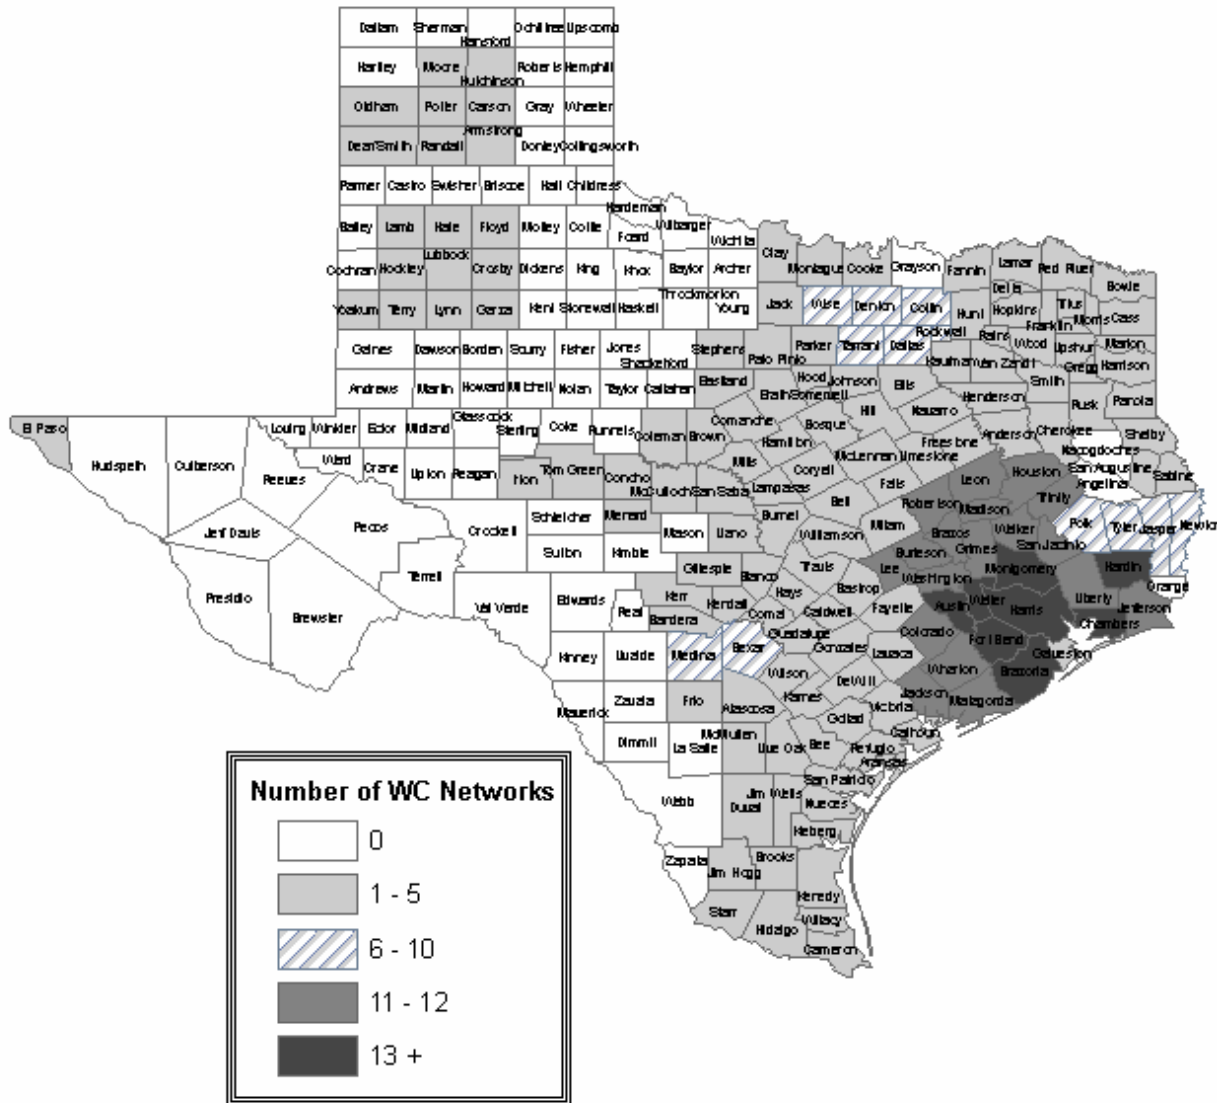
Dallam Sherman Hansford Ochiltree Lipscomb
Hartley Moore Hutchinson Roberts Hemphill
Oldham Potter Carson Gray Wheeler
Deaf Smith Randall Armstrong Donley Collingsworth
Parmer Castro Swisher Briscoe Hall Childress
Bailey Lamb Hale Floyd Motley Cottle Hardeman Foard Wilbarger Wichita
Cochran Hockley Lubbock Crosby Dickens King Knox Baylor Archer Clay Montague Cooke Grayson Fannin Lamar Red River Bowie
Yoakum Terry Lynn Garza Kent Stonewall Haskell Throckmorton Young Jack Wise Denton Collin Hunt Delta Hopkins Franklin Titus Morris Cass
Gaines Dawson Borden Scurry Fisher Jones Shackelford Stephens Palo Pinto Parker Tarrant Dallas Rockwall Rains Wood Upshur Marion Camp
Andrews Martin Howard Mitchell Nolan Taylor Callahan Eastland Hood Johnson Ellis Kaufman Van Zandt Smith Gregg Harrison
El Paso Loving Winkler Ector Midland Glasscock Sterling Coke Runnels Coleman Brown Erath Somervell Hill Navarro Henderson Rusk Panola
Hudspeth Culberson Ward Crane Upton Reagan Irion Tom Green Concho McCulloch San Saba Comanche Hamilton Bosque McLennan Limestone Freestone Anderson Cherokee Nacogdoches Shelby
Reeves Pecos Crockett Schleicher Menard Mills Lampasas Coryell Falls Robertson Leon Houston San Augustine Angelina Sabine
Jeff Davis Sutton Kimble Mason Llano Burnet Bell Milam Madison Trinity Polk Tyler Jasper Newton
Presidio Terrell Val Verde Edwards Gillespie Blanco Travis Williamson Burleson Brazos Grimes Walker San Jacinto Hardin Orange
Brewster Real Kerr Kendall Hays Bastrop Lee Washington Montgomery Liberty Jefferson
Kinney Uvalde Bandera Comal Caldwell Fayette Austin Waller Harris Chambers
Medina Bexar Guadalupe Gonzales Lavaca Colorado Fort Bend Galveston
Maverick Zavala Frio Atascosa Wilson Karnes DeWitt Wharton Brazoria
Dimmit La Salle McMullen Live Oak Bee Goliad Victoria Jackson Matagorda Calhoun Refugio Aransas
Webb Jim Wells San Patricio Nueces Duval Kleberg
Zapata Jim Hogg Brooks Kenedy
Starr Hidalgo Willacy Cameron

Number of WC Networks
0
1 - 5
6 - 10
11 - 12
13 +